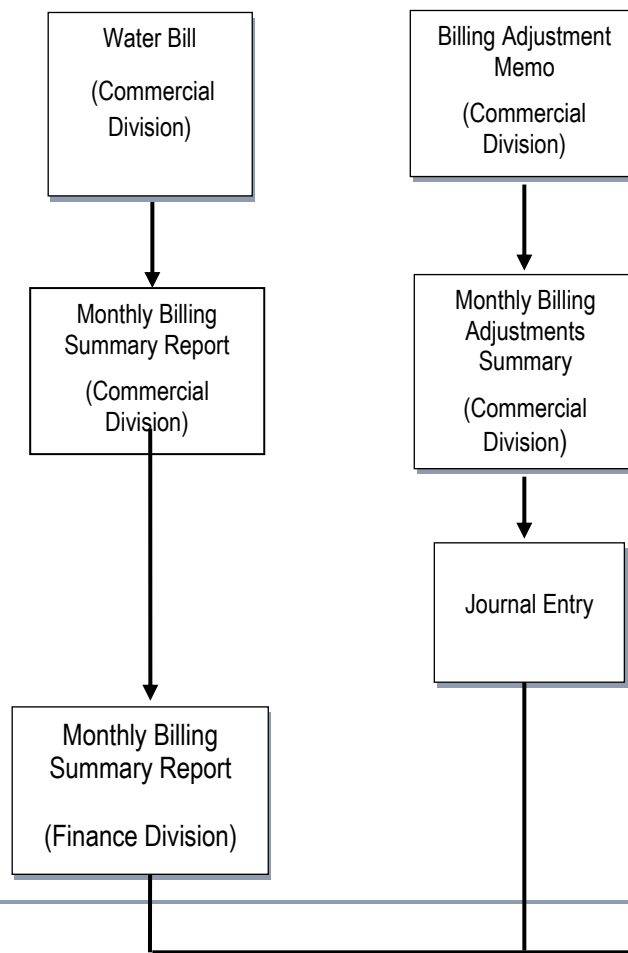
Water Bill

(Commercial Division)

Monthly Billing Summary Report

(Commercial Division)

Monthly Billing Summary Report

(Finance Division)

Billing Adjustment Memo

(Commercial Division)

Monthly Billing Adjustments Summary

(Commercial Division)

Journal Entry